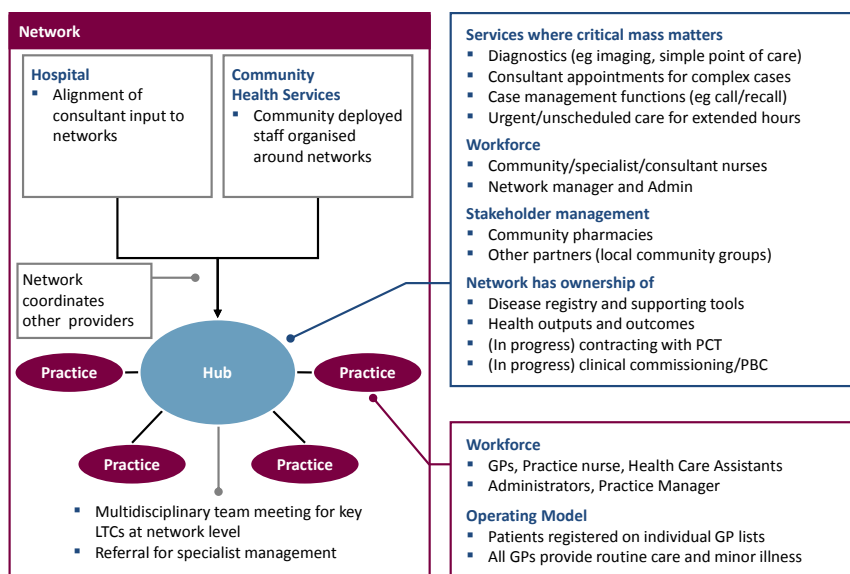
Network

Hospital
- Alignment of consultant input to networks

Community Health Services
- Community deployed staff organised around networks

Network coordinates other providers

Hub

Practice

Practice

Practice

Practice

- Multidisciplinary team meeting for key LTCs at network level
- Referral for specialist management

Services where critical mass matters
- Diagnostics (eg imaging, simple point of care)
- Consultant appointments for complex cases
- Case management functions (eg call/recall)
- Urgent/unscheduled care for extended hours

Workforce
- Community/specialist/consultant nurses
- Network manager and Admin

Stakeholder management
- Community pharmacies
- Other partners (local community groups)

Network has ownership of
- Disease registry and supporting tools
- Health outputs and outcomes
- (In progress) contracting with PCT
- (In progress) clinical commissioning/PBC

Workforce
- GPs, Practice nurse, Health Care Assistants
- Administrators, Practice Manager

Operating Model
- Patients registered on individual GP lists
- All GPs provide routine care and minor illness